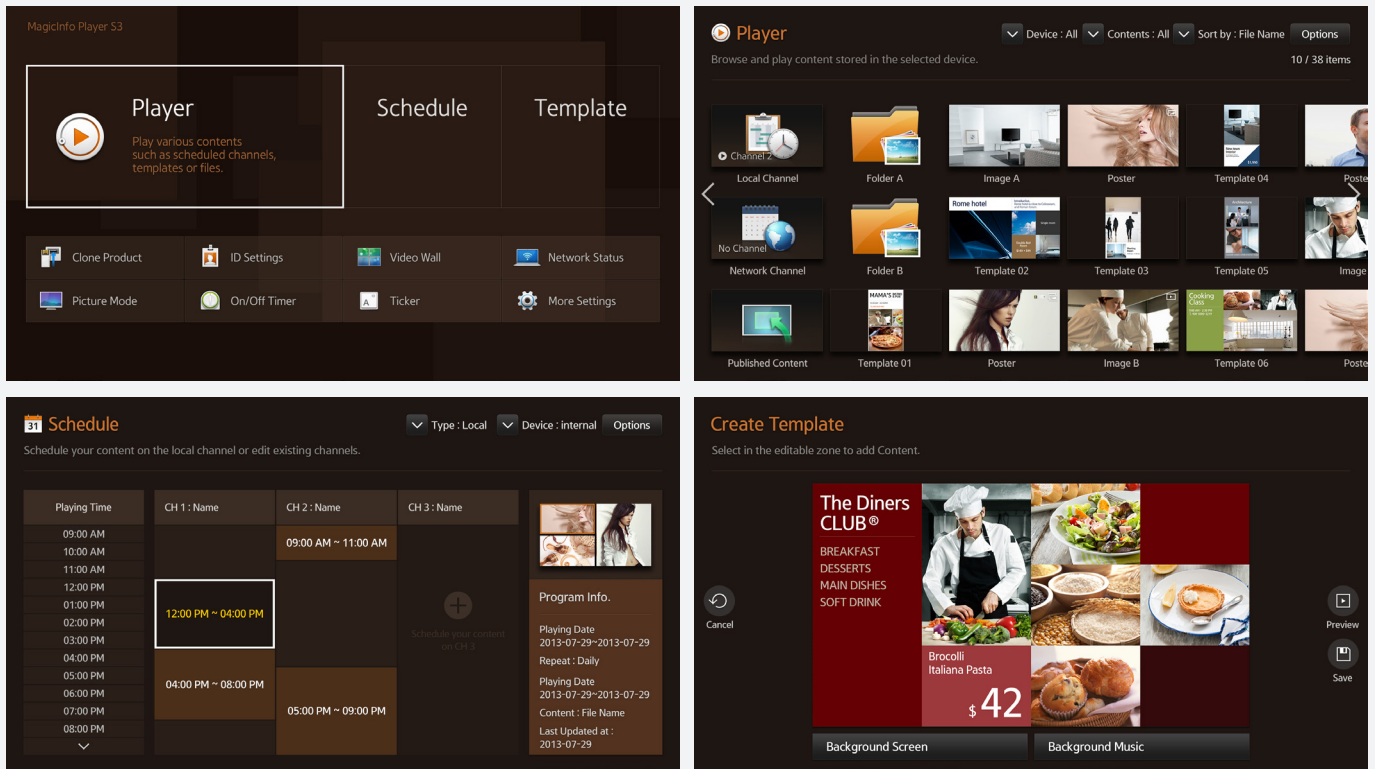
MagicInfo Player S3

Player
Play various contents such as scheduled channels, templates or files.

Schedule

Template

Clone Product
ID Settings
Video Wall
Network Status
Picture Mode
On/Off Timer
Ticker
More Settings

Player
Device : All
Contents : All
Sort by : File Name
Options
Browse and play content stored in the selected device.
10 / 38 items

Channel 2
Local Channel
Folder A
Image A
Poster
Template 04
Poste
No Channel
Network Channel
Folder B
Rome hotel
Template 02
Template 03
Template 05
Image
Published Content
MAMA'S
Template 01
Poster
Image B
Cooking Class
Template 06
Poste

31 Schedule
Type : Local
Device : internal
Options
Schedule your content on the local channel or edit existing channels.

| Playing Time | CH 1 : Name | CH 2 : Name | CH 3 : Name |
|---|---|---|---|
| 09:00 AM | | 09:00 AM ~ 11:00 AM | |
| 10:00 AM | | | |
| 11:00 AM | | | |
| 12:00 PM | 12:00 PM ~ 04:00 PM | | Schedule your content on CH 3 |
| 01:00 PM | | | |
| 02:00 PM | | | |
| 03:00 PM | | | |
| 04:00 PM | 04:00 PM ~ 08:00 PM | | |
| 05:00 PM | | 05:00 PM ~ 09:00 PM | |
| 06:00 PM | | | |
| 07:00 PM | | | |
| 08:00 PM | | | |

Program Info.
Playing Date
2013-07-29~2013-07-29
Repeat : Daily
Playing Date
2013-07-29~2013-07-29
Content : File Name
Last Updated at :
2013-07-29

Create Template
Select in the editable zone to add Content.

Cancel

The Diners CLUB®
BREAKFAST
DESSERTS
MAIN DISHES
SOFT DRINK
Brocolli
Italiana Pasta
$ 42

Preview
Save

Background Screen
Background Music